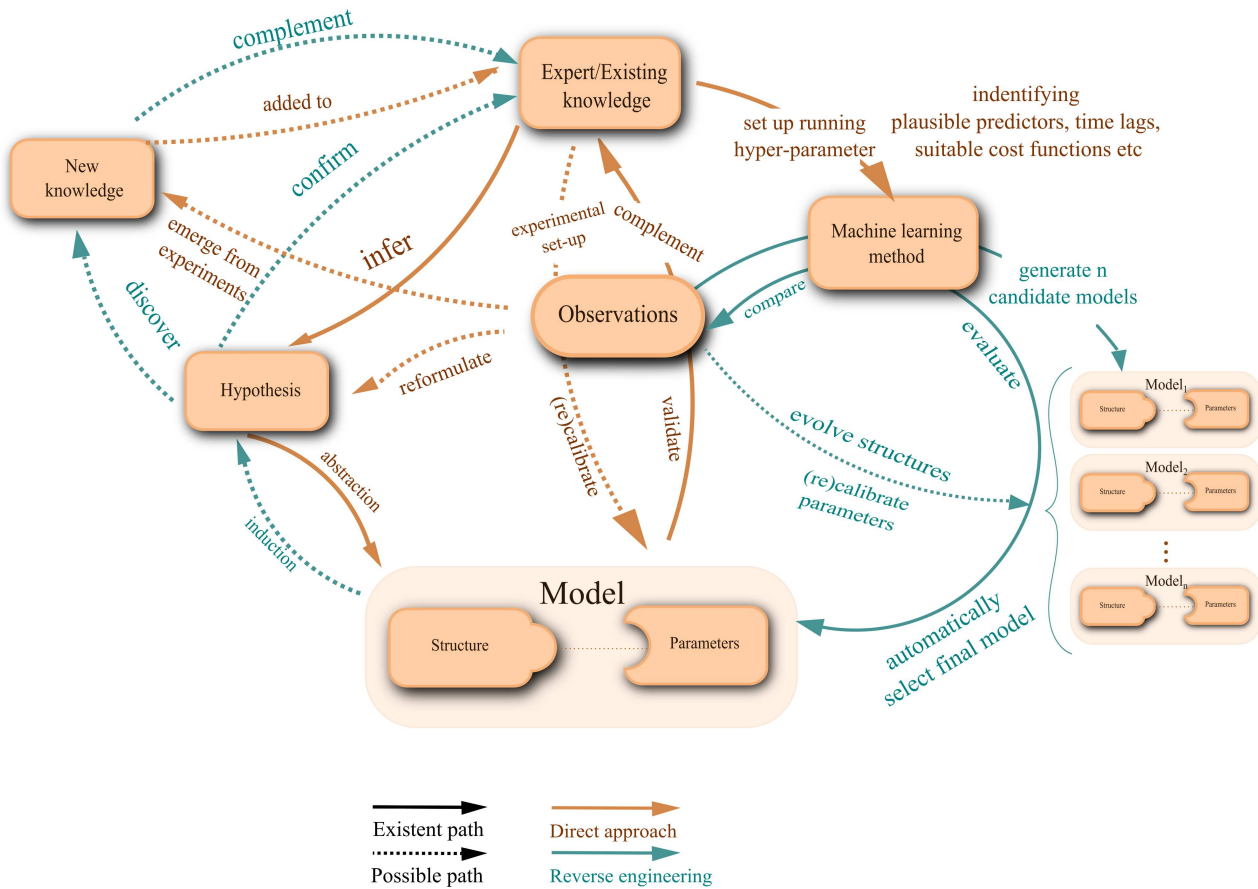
complement

added to

Expert/Existing knowledge

set up running hyper-parameter

indentifying plausible predictors, time lags, suitable cost functions etc

New knowledge

confirm

emerge from experiments

infer

experimental set-up

complement

Machine learning method

generate n candidate models

discover

Observations

compare

evaluate

Hypothesis

reformulate

Model$_1$

Structure

Parameters

(re)calibrate

validate

evolve structures

Model$_2$

Structure

Parameters

abstraction

(re)calibrate parameters

induction

Model

Structure

Parameters

Model$_n$

Structure

Parameters

automatically select final model

Existent path

Possible path

Direct approach

Reverse engineering